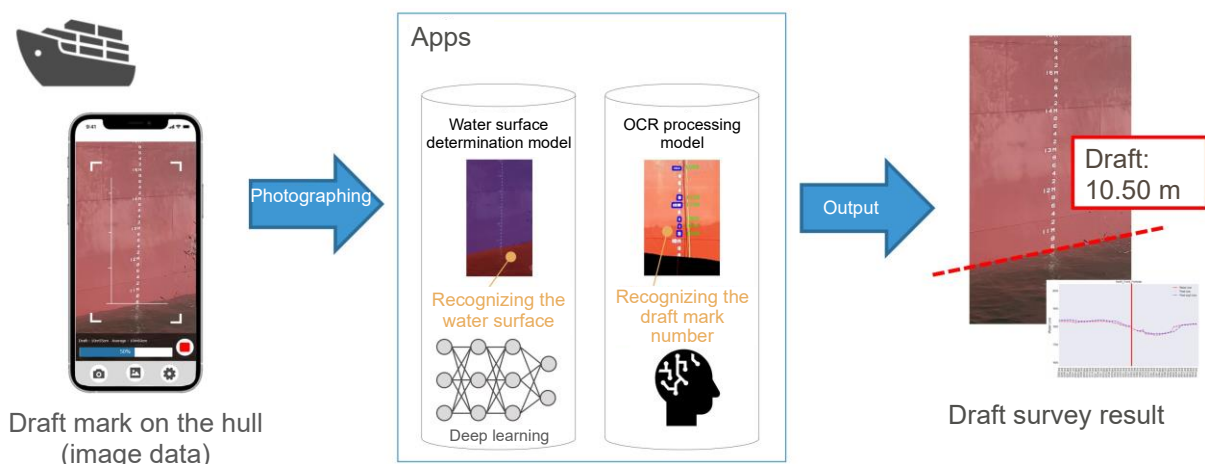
Apps

Water surface determination model

OCR processing model

Photographing

Recognizing the water surface

Recognizing the draft mark number

Deep learning

Output

Draft: 10.50 m

Draft mark on the hull (image data)

Draft survey result